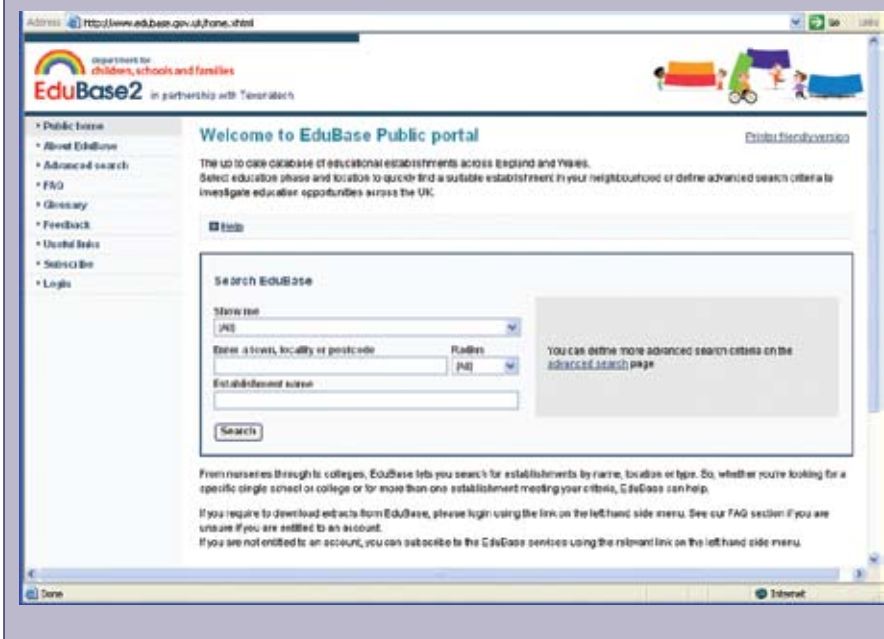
Address http://www.edubase.gov.uk/home.xhtml

Go Links

department for children, schools and families

EduBase2 in partnership with Tavistech

• Public home
• About EduBase
• Advanced search
• FAQ
• Glossary
• Feedback
• Useful links
• Subscribe
• Login

Welcome to EduBase Public portal

Printer friendly version

The up to date database of educational establishments across England and Wales.
Select education phase and location to quickly find a suitable establishment in your neighbourhood or define advanced search criteria to investigate education opportunities across the UK.

Help

Search EduBase

Show me
(All)

Enter a town, locality or postcode

Radius
(All)

Establishment name

Search

You can define more advanced search criteria on the advanced search page

From nurseries through to colleges, EduBase lets you search for establishments by name, location or type. So, whether you're looking for a specific single school or college or for more than one establishment meeting your criteria, EduBase can help.

If you require to download extracts from EduBase, please login using the link on the left hand side menu. See our FAQ section if you are unsure if you are entitled to an account.
If you are not entitled to an account, you can subscribe to the EduBase services using the relevant link on the left hand side menu.

Done

Internet